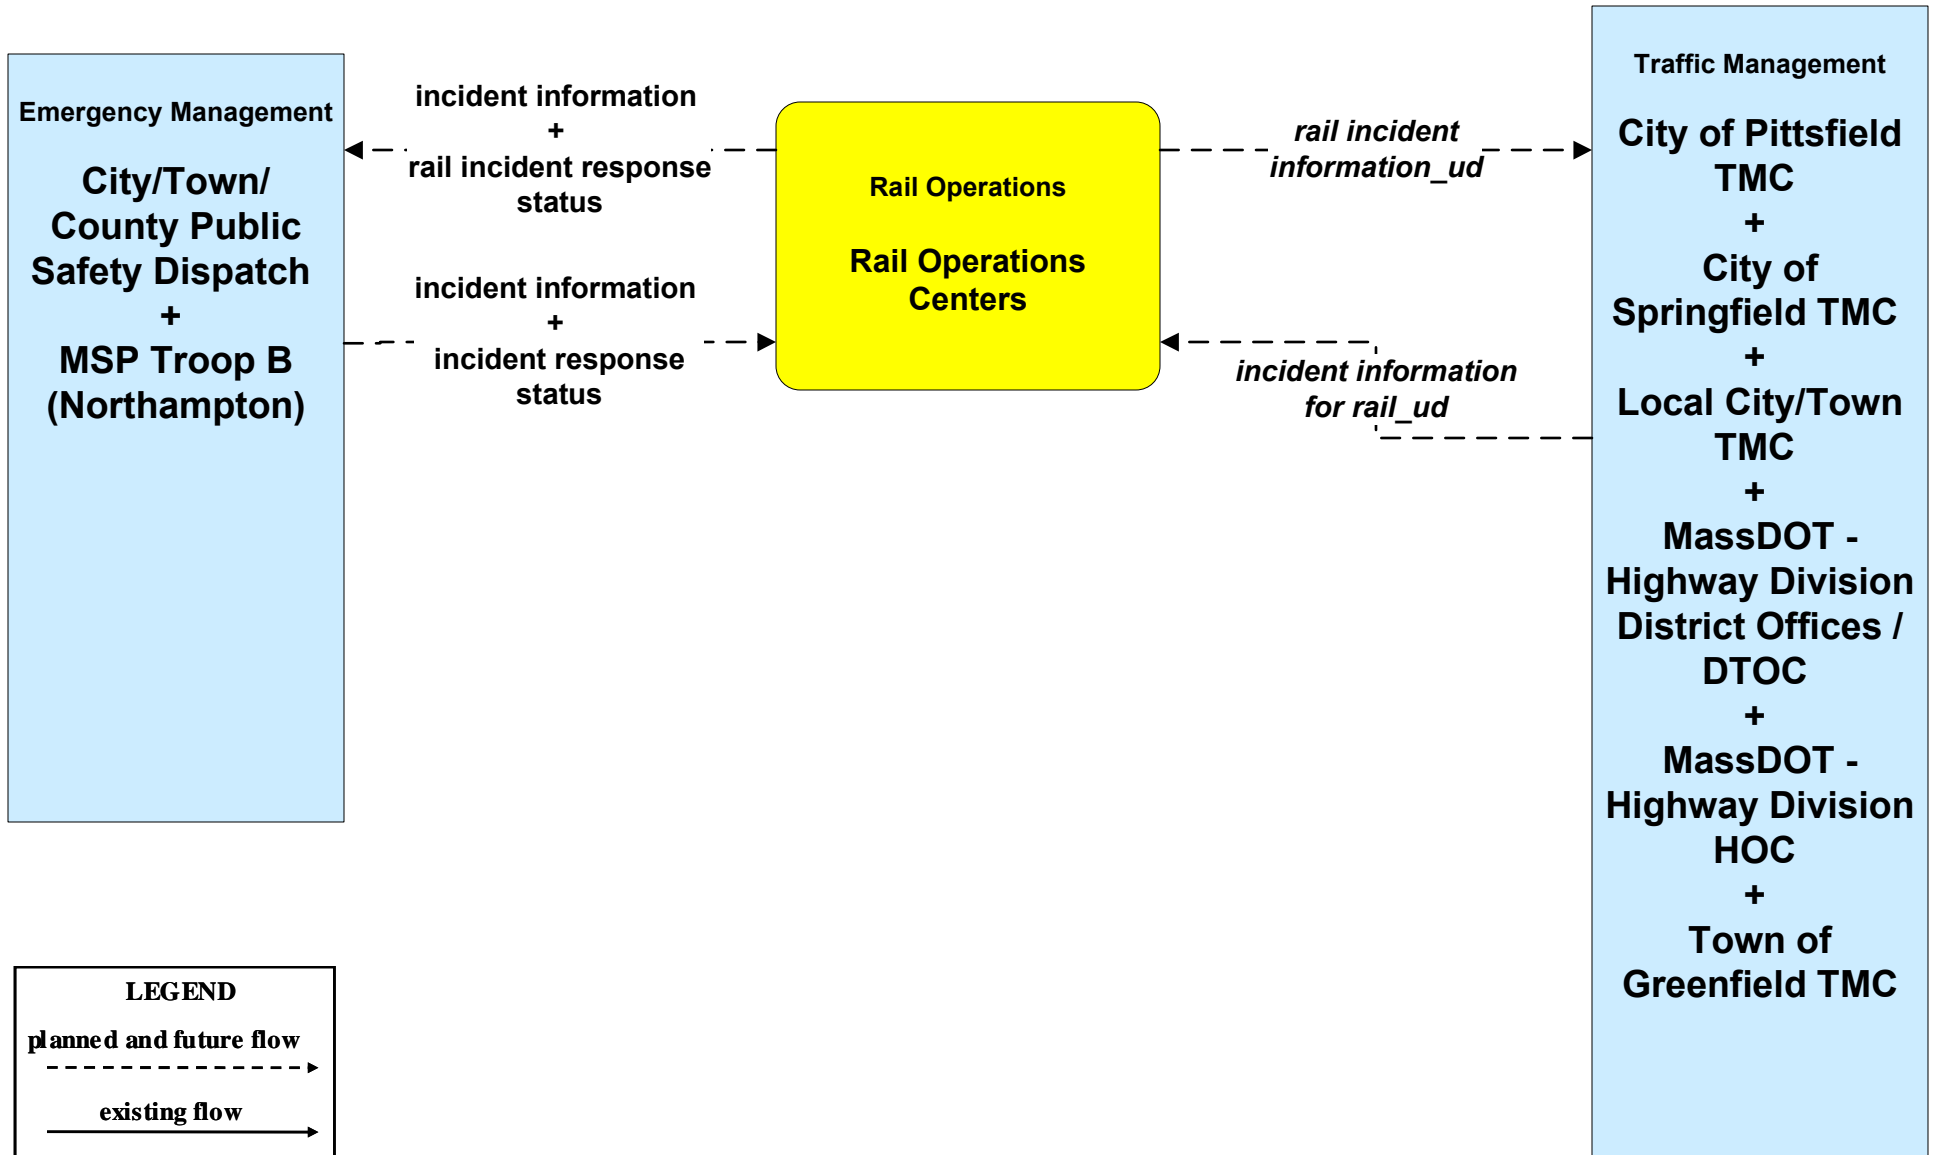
Emergency Management

City/Town/ County Public Safety Dispatch + MSP Troop B (Northampton)

incident information + rail incident response status

incident information + incident response status

Rail Operations

Rail Operations Centers

rail incident information_ud

incident information for rail_ud

Traffic Management

City of Pittsfield TMC + City of Springfield TMC + Local City/Town TMC + MassDOT - Highway Division District Offices / DTOC + MassDOT - Highway Division HOC + Town of Greenfield TMC

LEGEND

planned and future flow

existing flow